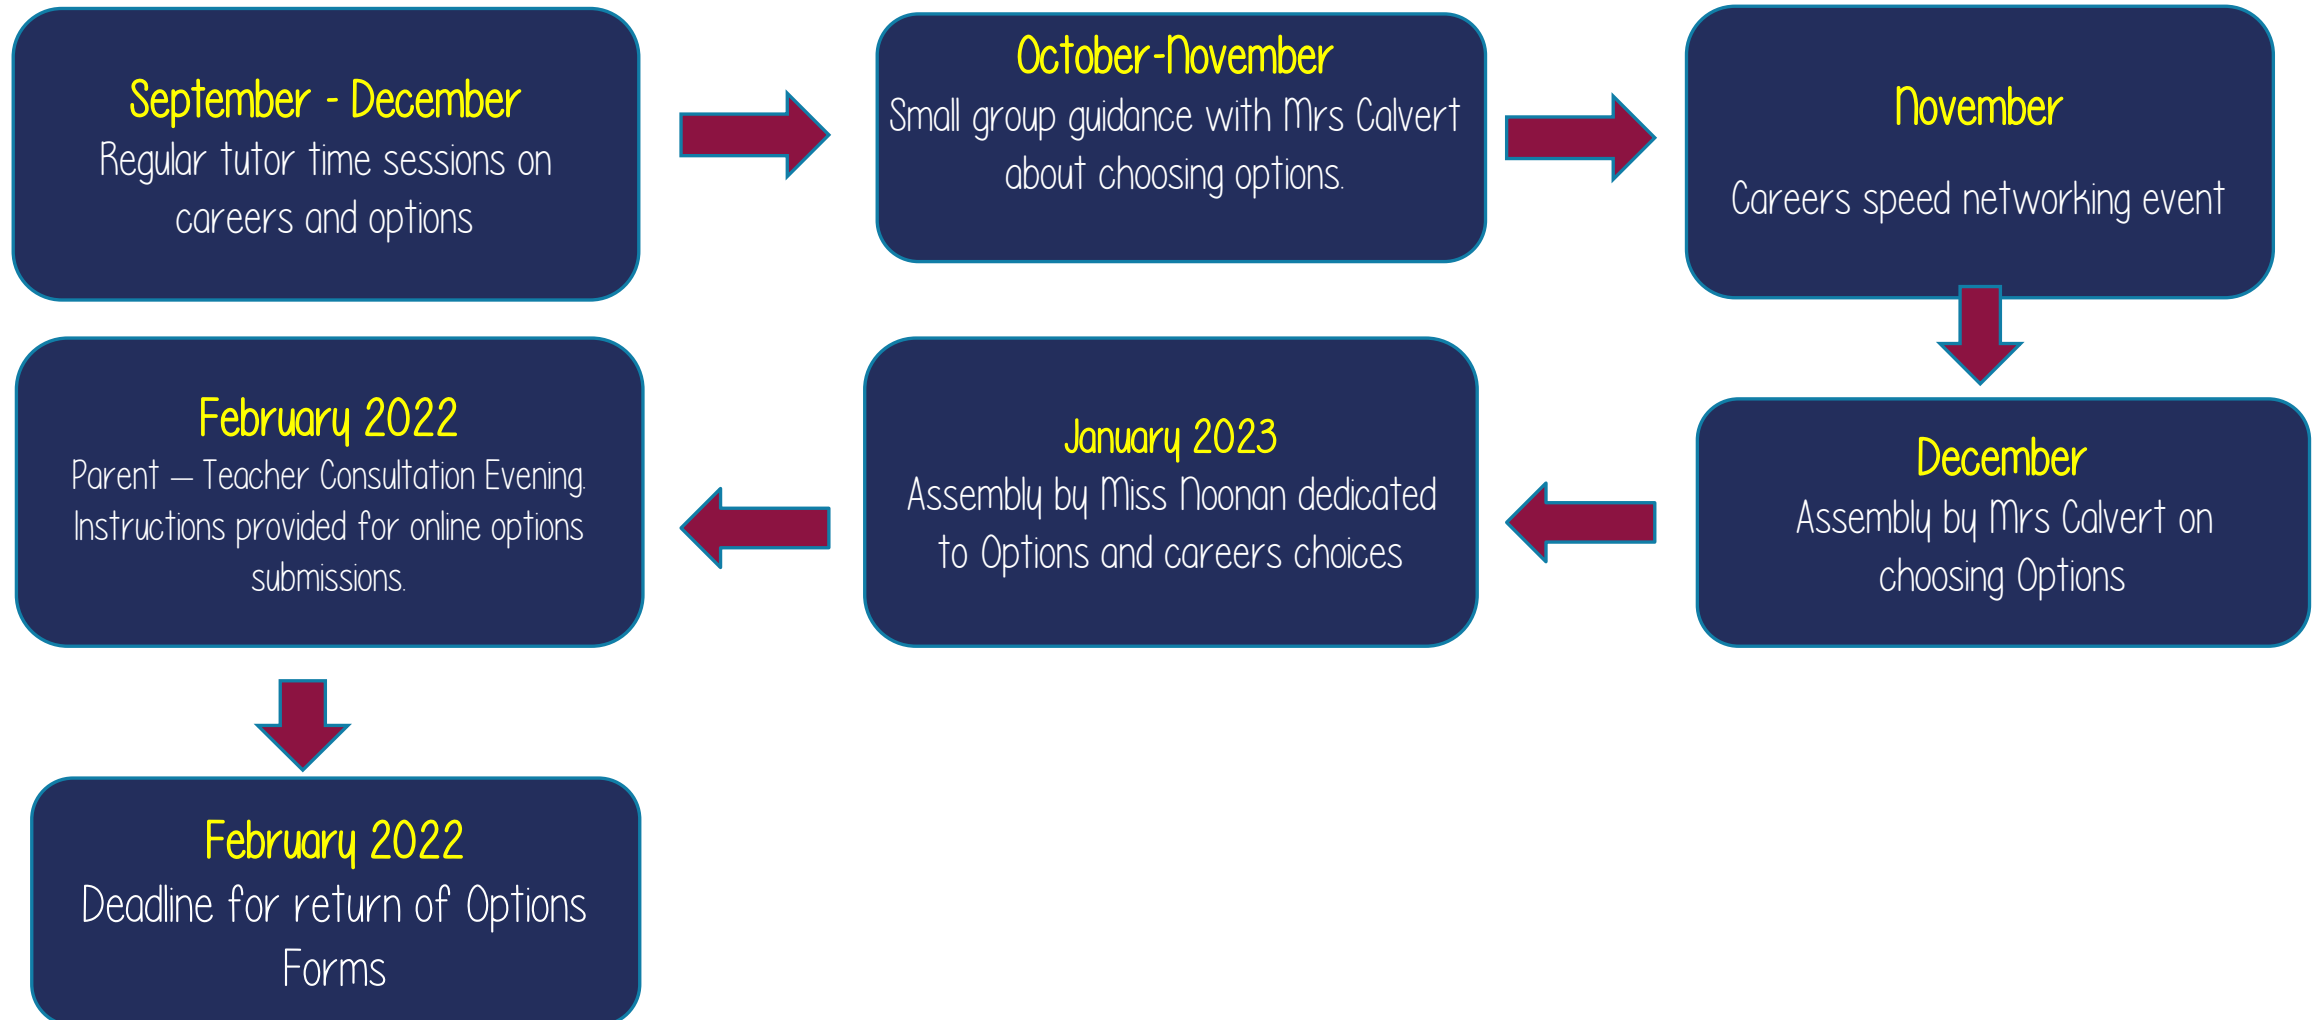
September - December
Regular tutor time sessions on careers and options

October-November
Small group guidance with Mrs Calvert about choosing options.

November

Careers speed networking event

December
Assembly by Mrs Calvert on choosing Options

January 2023
Assembly by Miss Noonan dedicated to Options and careers choices

February 2022
Parent – Teacher Consultation Evening. Instructions provided for online options submissions.

February 2022
Deadline for return of Options Forms